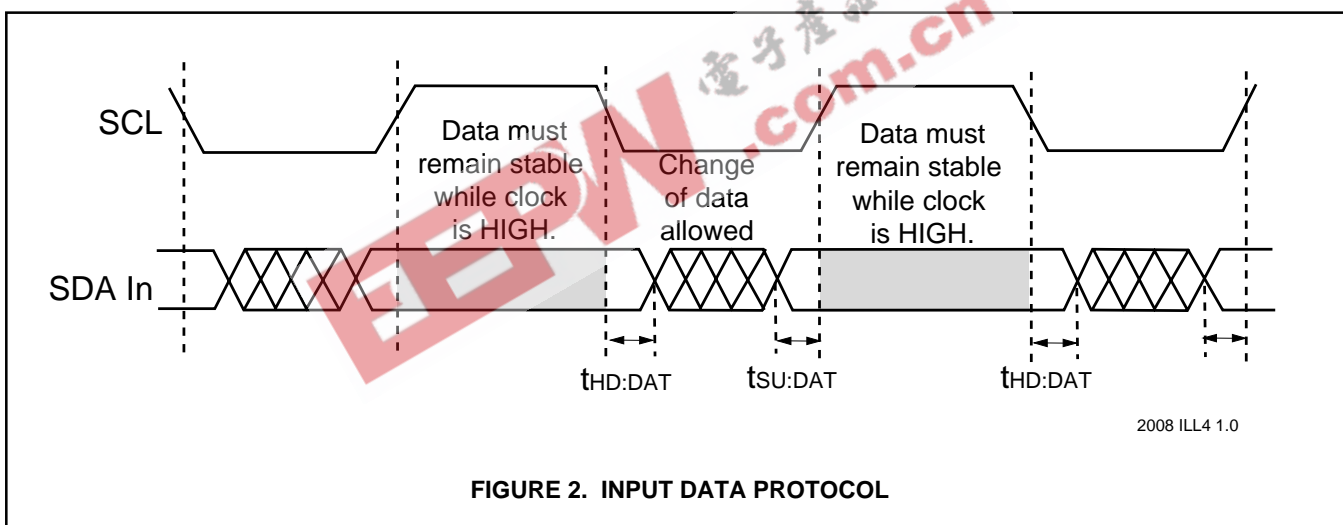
SCL

Data must remain stable while clock is HIGH.

Change of data allowed

Data must remain stable while clock is HIGH.

SDA In

$t_{HD:DAT}$

$t_{SU:DAT}$

$t_{HD:DAT}$

2008 ILL4 1.0

FIGURE 2. INPUT DATA PROTOCOL

EEPW.com.cn 电子产品